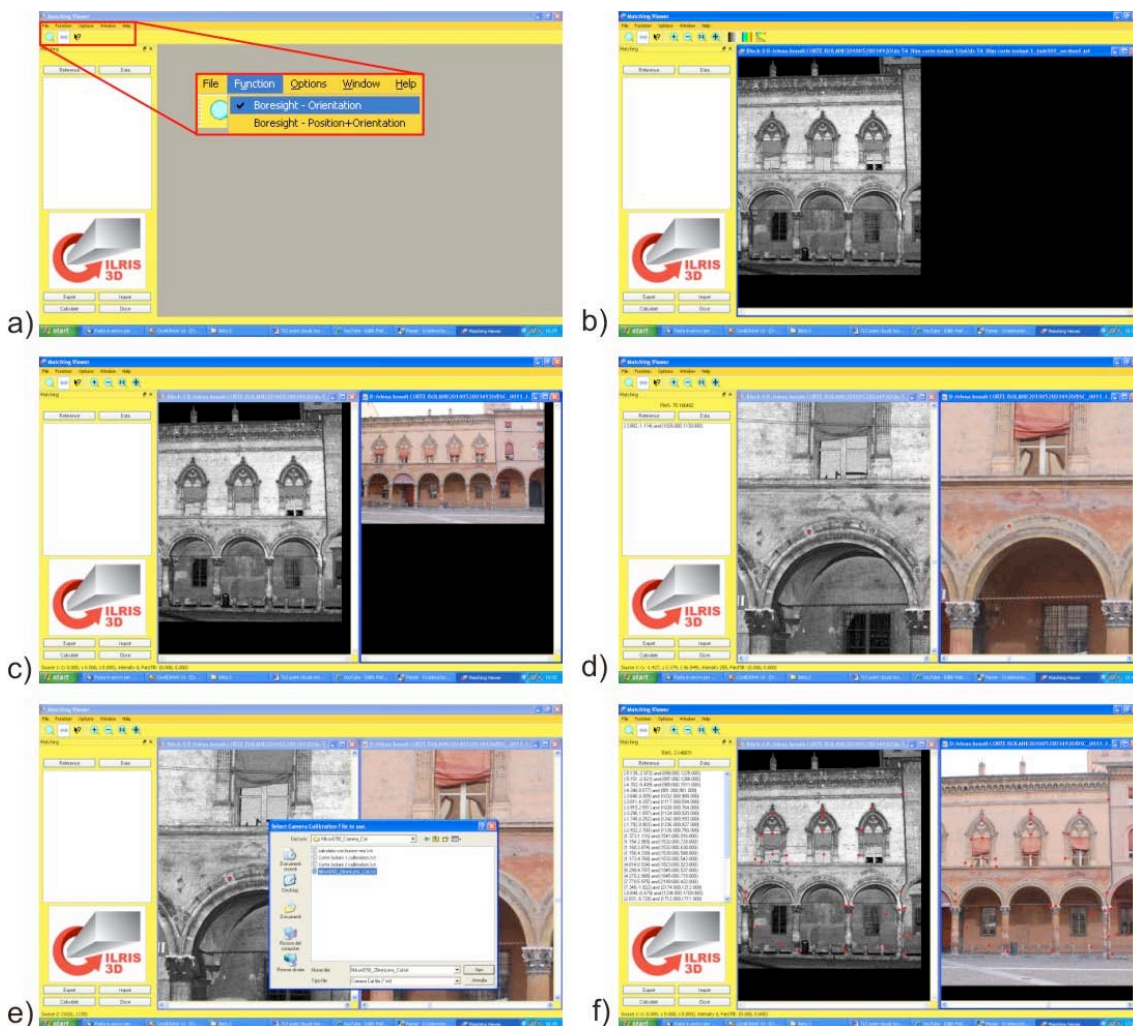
Matching Viewer

File Function Options Window Help

Matching

Reference Data

File Function Options Window Help

Boresight - Orientation

Boresight - Position+Orientation

ILRIS 3D

Export Import

Calculate Close

start

a)

Matching Viewer

File Function Options Window Help

Matching

Reference Data

ILRIS 3D

Export Import

Calculate Close

start

b)

Matching Viewer

File Function Options Window Help

Matching

Reference Data

ILRIS 3D

Export Import

Calculate Close

start

c)

Matching Viewer

File Function Options Window Help

Matching

Reference Data

ILRIS 3D

Export Import

Calculate Close

start

d)

Matching Viewer

File Function Options Window Help

Matching

Reference Data

Select Camera Calibration File to use.

Desktop

Documenti

Risorse di rete

Nome file

Tipo file

Apri

Annulla

ILRIS 3D

Export Import

Calculate Close

start

e)

Matching Viewer

File Function Options Window Help

Matching

Reference Data

ILRIS 3D

Export Import

Calculate Close

start

f)